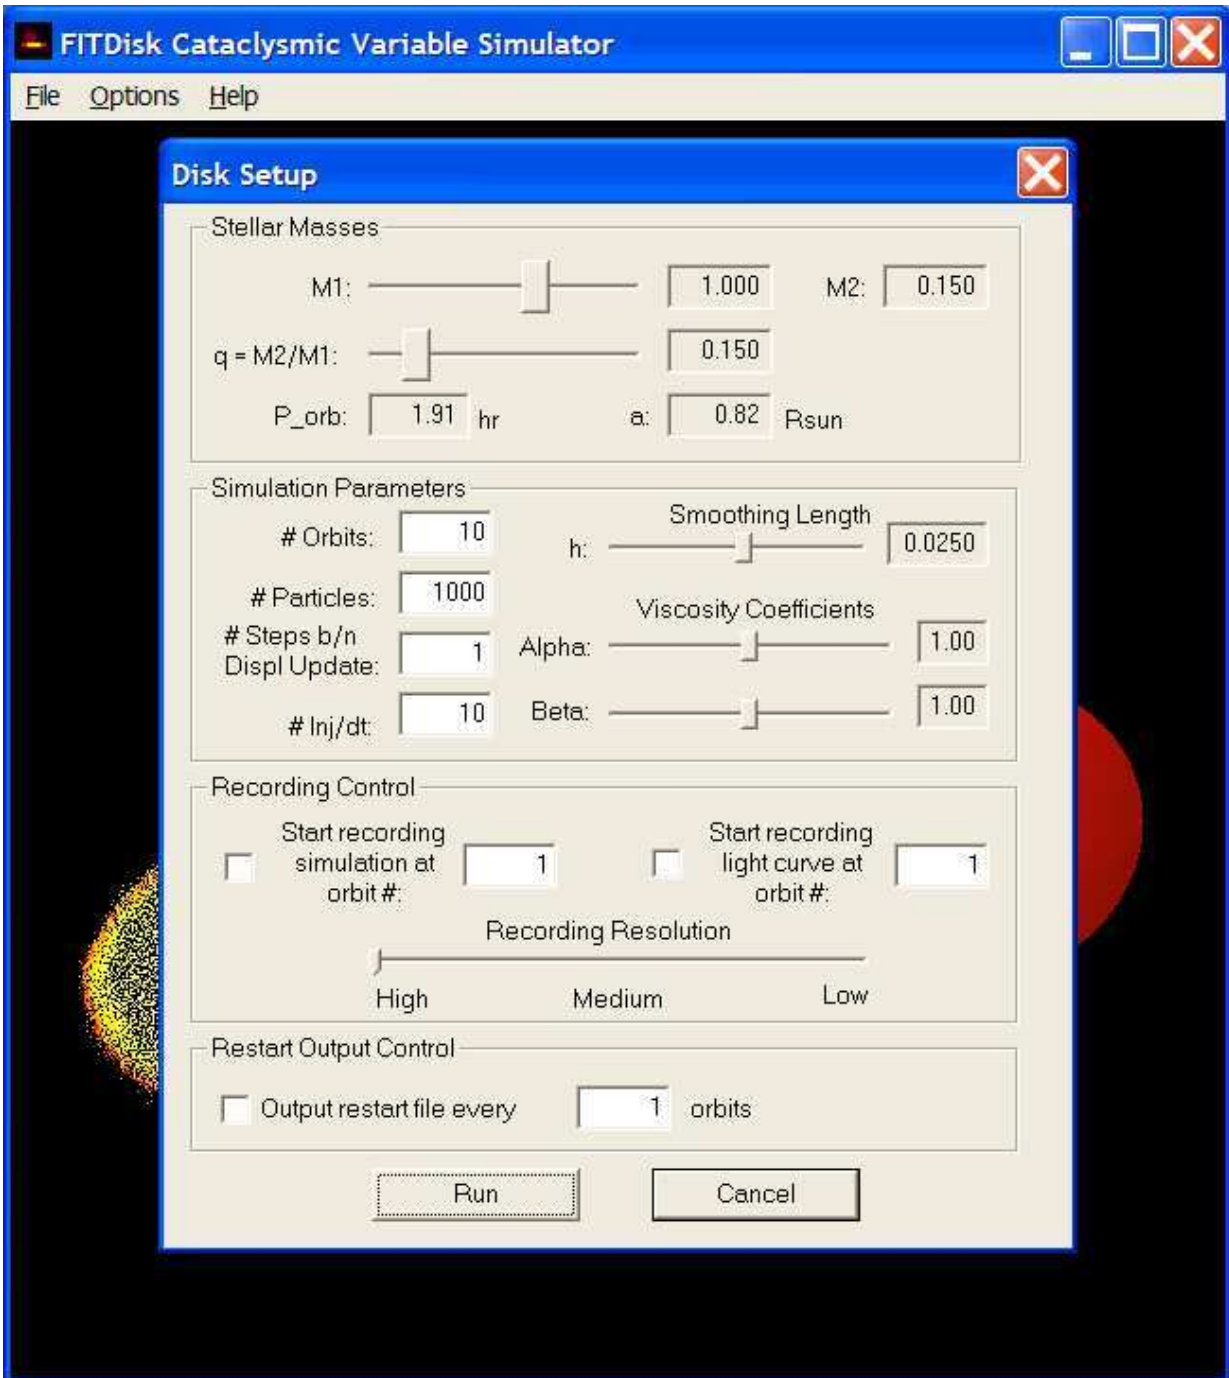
FITDisk Cataclysmic Variable Simulator

File Options Help

Disk Setup

Stellar Masses

M1: 1.000 M2: 0.150

q = M2/M1: 0.150

P_orb: 1.91 hr a: 0.82 Rsun

Simulation Parameters

# Orbits: 10

Smoothing Length

h: 0.0250

# Particles: 1000

Viscosity Coefficients

# Steps b/n Displ Update: 1

Alpha: 1.00

# Inj/dt: 10

Beta: 1.00

Recording Control

Start recording simulation at orbit #: 1

Start recording light curve at orbit #: 1

Recording Resolution

High Medium Low

Restart Output Control

Output restart file every 1 orbits

Run Cancel